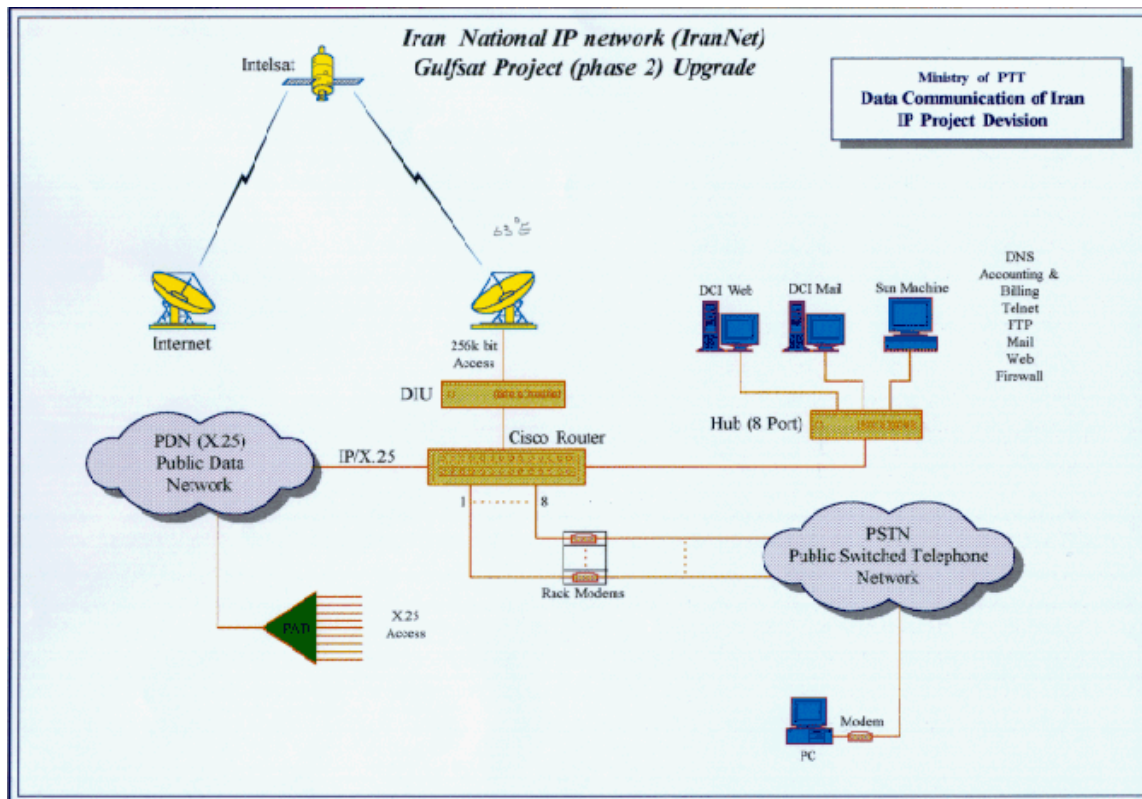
Iran National IP network (IranNet)
Gulfsat Project (phase 2) Upgrade

Ministry of PTT
Data Communication of Iran
IP Project Devision

Intelsat

63°E

Internet

256k bit
Access

DIU

DCI Web

DCI Mail

Sun Machine

DNS
Accounting &
Billing
Telnet
FTP
Mail
Web
Firewall

Hub (8 Port)

Cisco Router

PDN (X.25)
Public Data
Network

IP/X.25

1

8

Rack Modems

PSTN
Public Switched Telephone
Network

PAD

X25
Access

Modem

PC